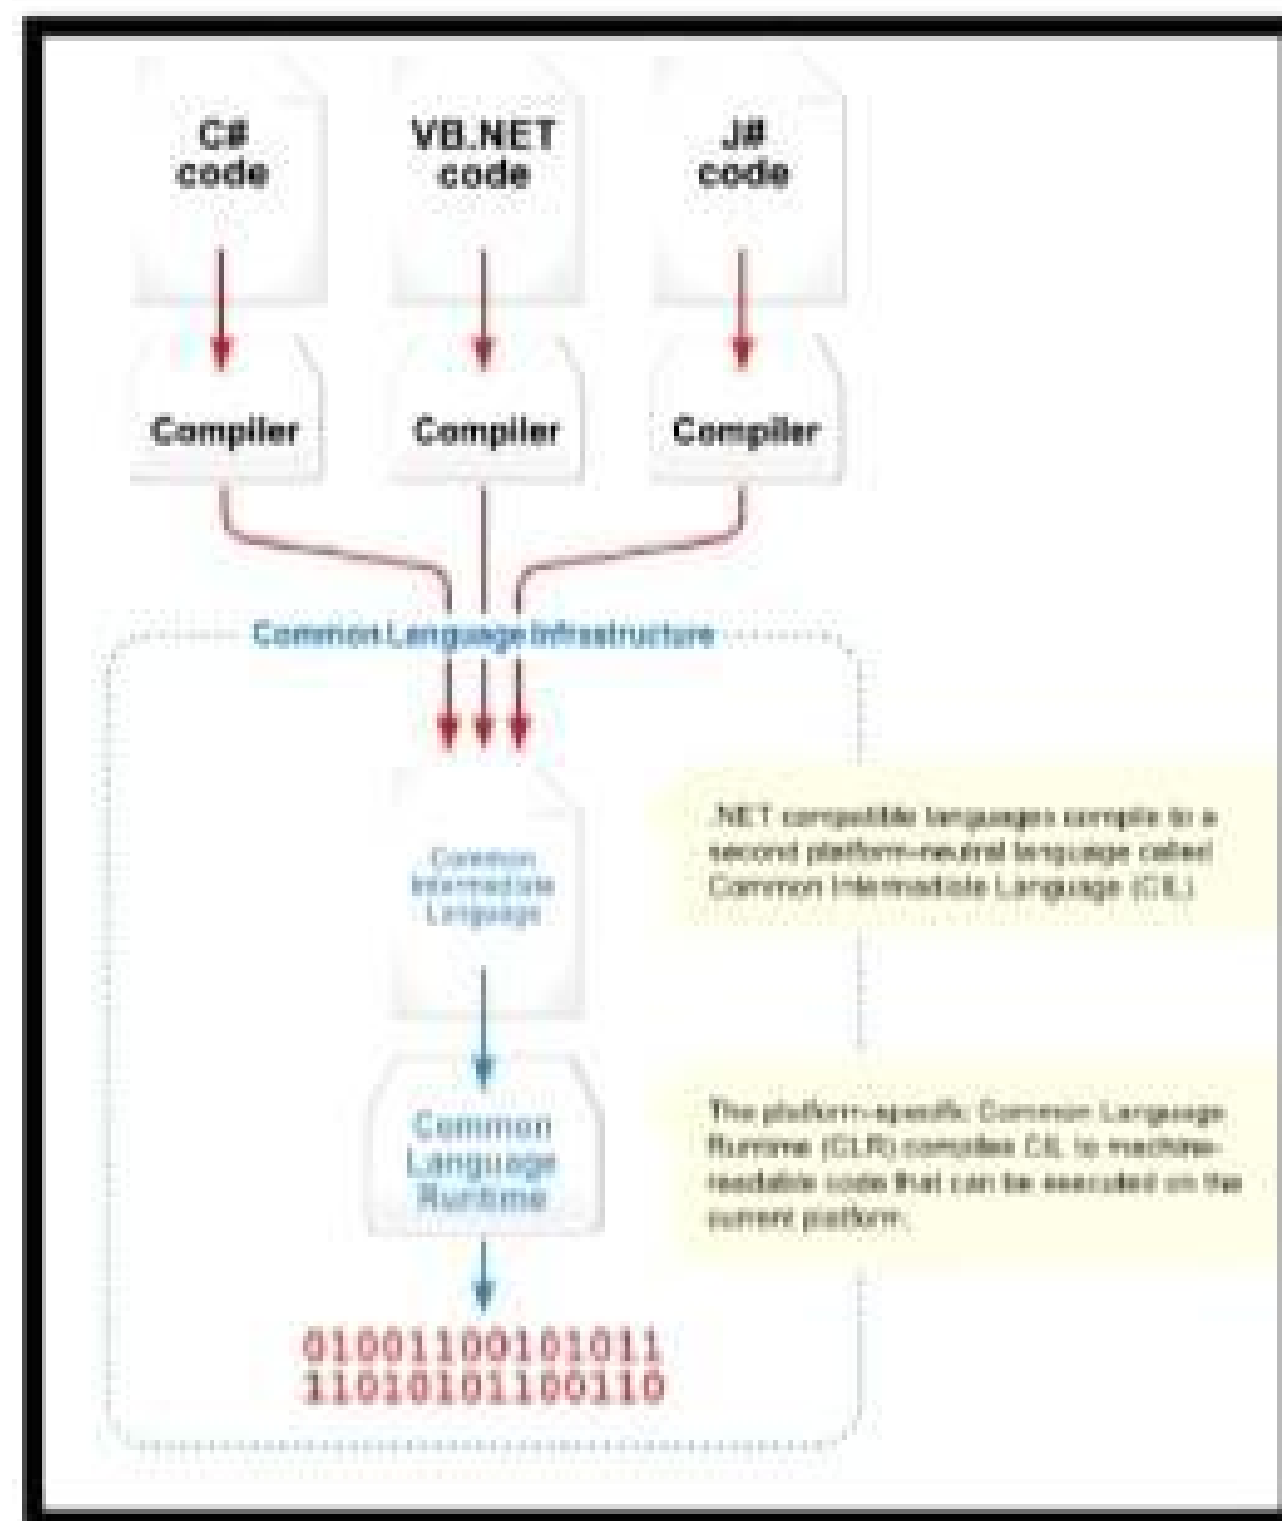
C#
code

VB.NET
code

J#
code

Compiler

Compiler

Compiler

Common Language Infrastructure

Common
Intermediate
Language

.NET compatible languages compile to a second platform-neutral language called Common Intermediate Language (CIL).

Common
Language
Runtime

The platform-specific Common Language Runtime (CLR) compiles CIL to machine-readable code that can be executed on the current platform.

0100110010101l
11010101100110